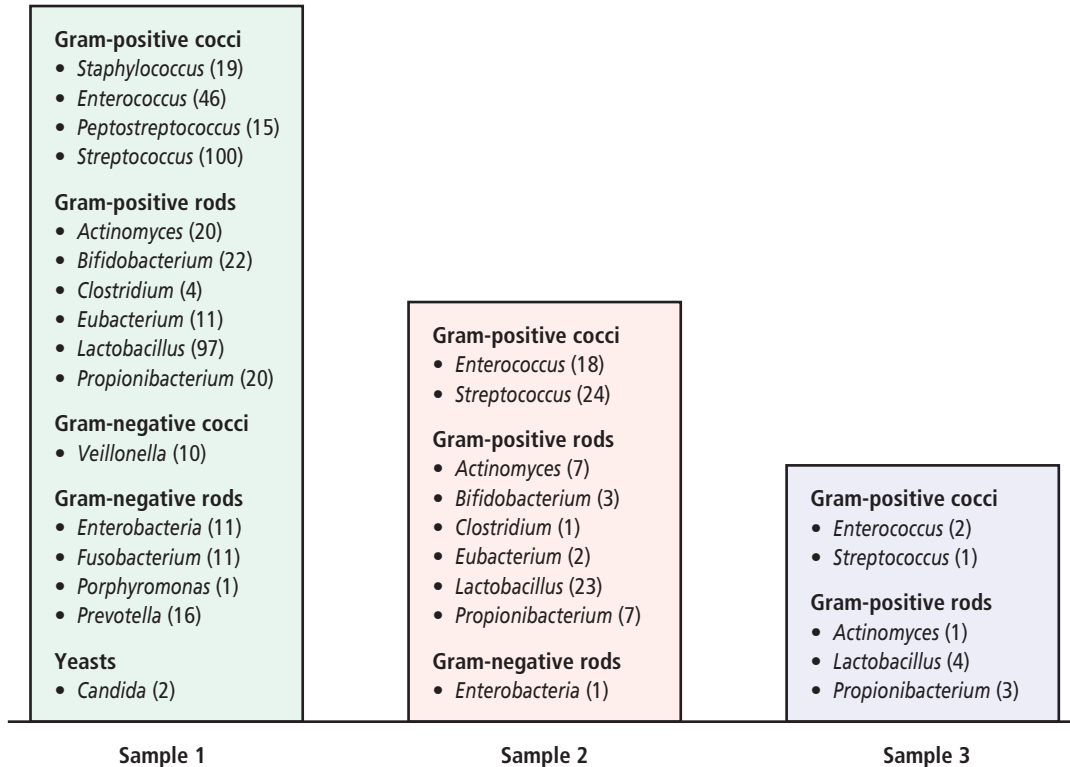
**Gram-positive cocci**
• *Staphylococcus* (19)
• *Enterococcus* (46)
• *Peptostreptococcus* (15)
• *Streptococcus* (100)

**Gram-positive rods**
• *Actinomyces* (20)
• *Bifidobacterium* (22)
• *Clostridium* (4)
• *Eubacterium* (11)
• *Lactobacillus* (97)
• *Propionibacterium* (20)

**Gram-negative cocci**
• *Veillonella* (10)

**Gram-negative rods**
• *Enterobacteria* (11)
• *Fusobacterium* (11)
• *Porphyromonas* (1)
• *Prevotella* (16)

**Yeasts**
• *Candida* (2)

**Sample 1**

**Gram-positive cocci**
• *Enterococcus* (18)
• *Streptococcus* (24)

**Gram-positive rods**
• *Actinomyces* (7)
• *Bifidobacterium* (3)
• *Clostridium* (1)
• *Eubacterium* (2)
• *Lactobacillus* (23)
• *Propionibacterium* (7)

**Gram-negative rods**
• *Enterobacteria* (1)

**Sample 2**

**Gram-positive cocci**
• *Enterococcus* (2)
• *Streptococcus* (1)

**Gram-positive rods**
• *Actinomyces* (1)
• *Lactobacillus* (4)
• *Propionibacterium* (3)

**Sample 3**